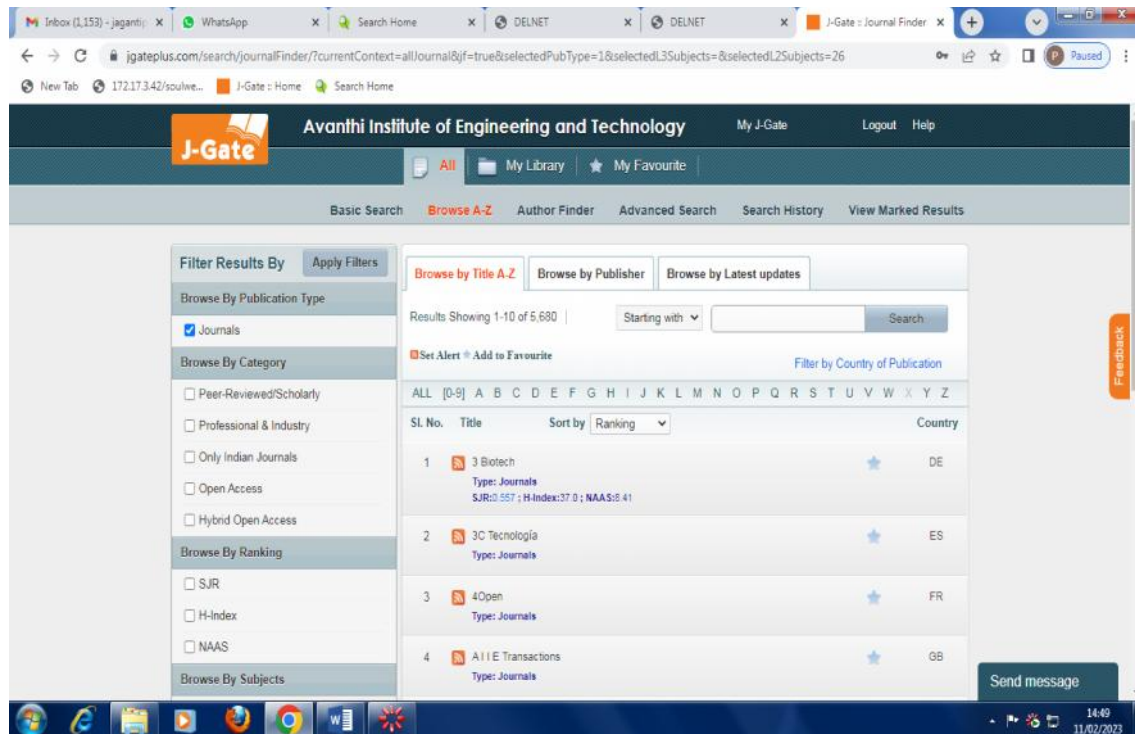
M Inbox (1,153) - jaganti × WhatsApp × Search Home × DELNET × DELNET × J-Gate :: Journal Finder ×

jgateplus.com/search/journalFinder/?currentContext=allJournal&jf=true&selectedPubType=1&selectedL3Subjects=&selectedL2Subjects=26

Paused

New Tab 172.17.3.42/soulwe... J-Gate :: Home Search Home

J-Gate

Avanthi Institute of Engineering and Technology

My J-Gate Logout Help

All My Library My Favourite

Basic Search Browse A-Z Author Finder Advanced Search Search History View Marked Results

Filter Results By Apply Filters

Browse By Publication Type

Journals

Browse By Category

Peer-Reviewed/Scholarly

Professional & Industry

Only Indian Journals

Open Access

Hybrid Open Access

Browse By Ranking

SJR

H-Index

NAAS

Browse By Subjects

Browse by Title A-Z Browse by Publisher Browse by Latest updates

Results Showing 1-10 of 5,680 Starting with Search

Set Alert Add to Favourite

Filter by Country of Publication

ALL [0-9] A B C D E F G H I J K L M N O P Q R S T U V W X Y Z

| Sl. No. | Title | Sort by Ranking | Country |
|---|---|---|---|
| 1 | 3 Biotech<br>Type: Journals<br>SJR:0.557 ; H-Index:37.0 ; NAAS:8.41 | | DE |
| 2 | 3C Tecnología<br>Type: Journals | | ES |
| 3 | 4Open<br>Type: Journals | | FR |
| 4 | A I I E Transactions<br>Type: Journals | | GB |

Feedback

Send message

14:49
11/02/2023